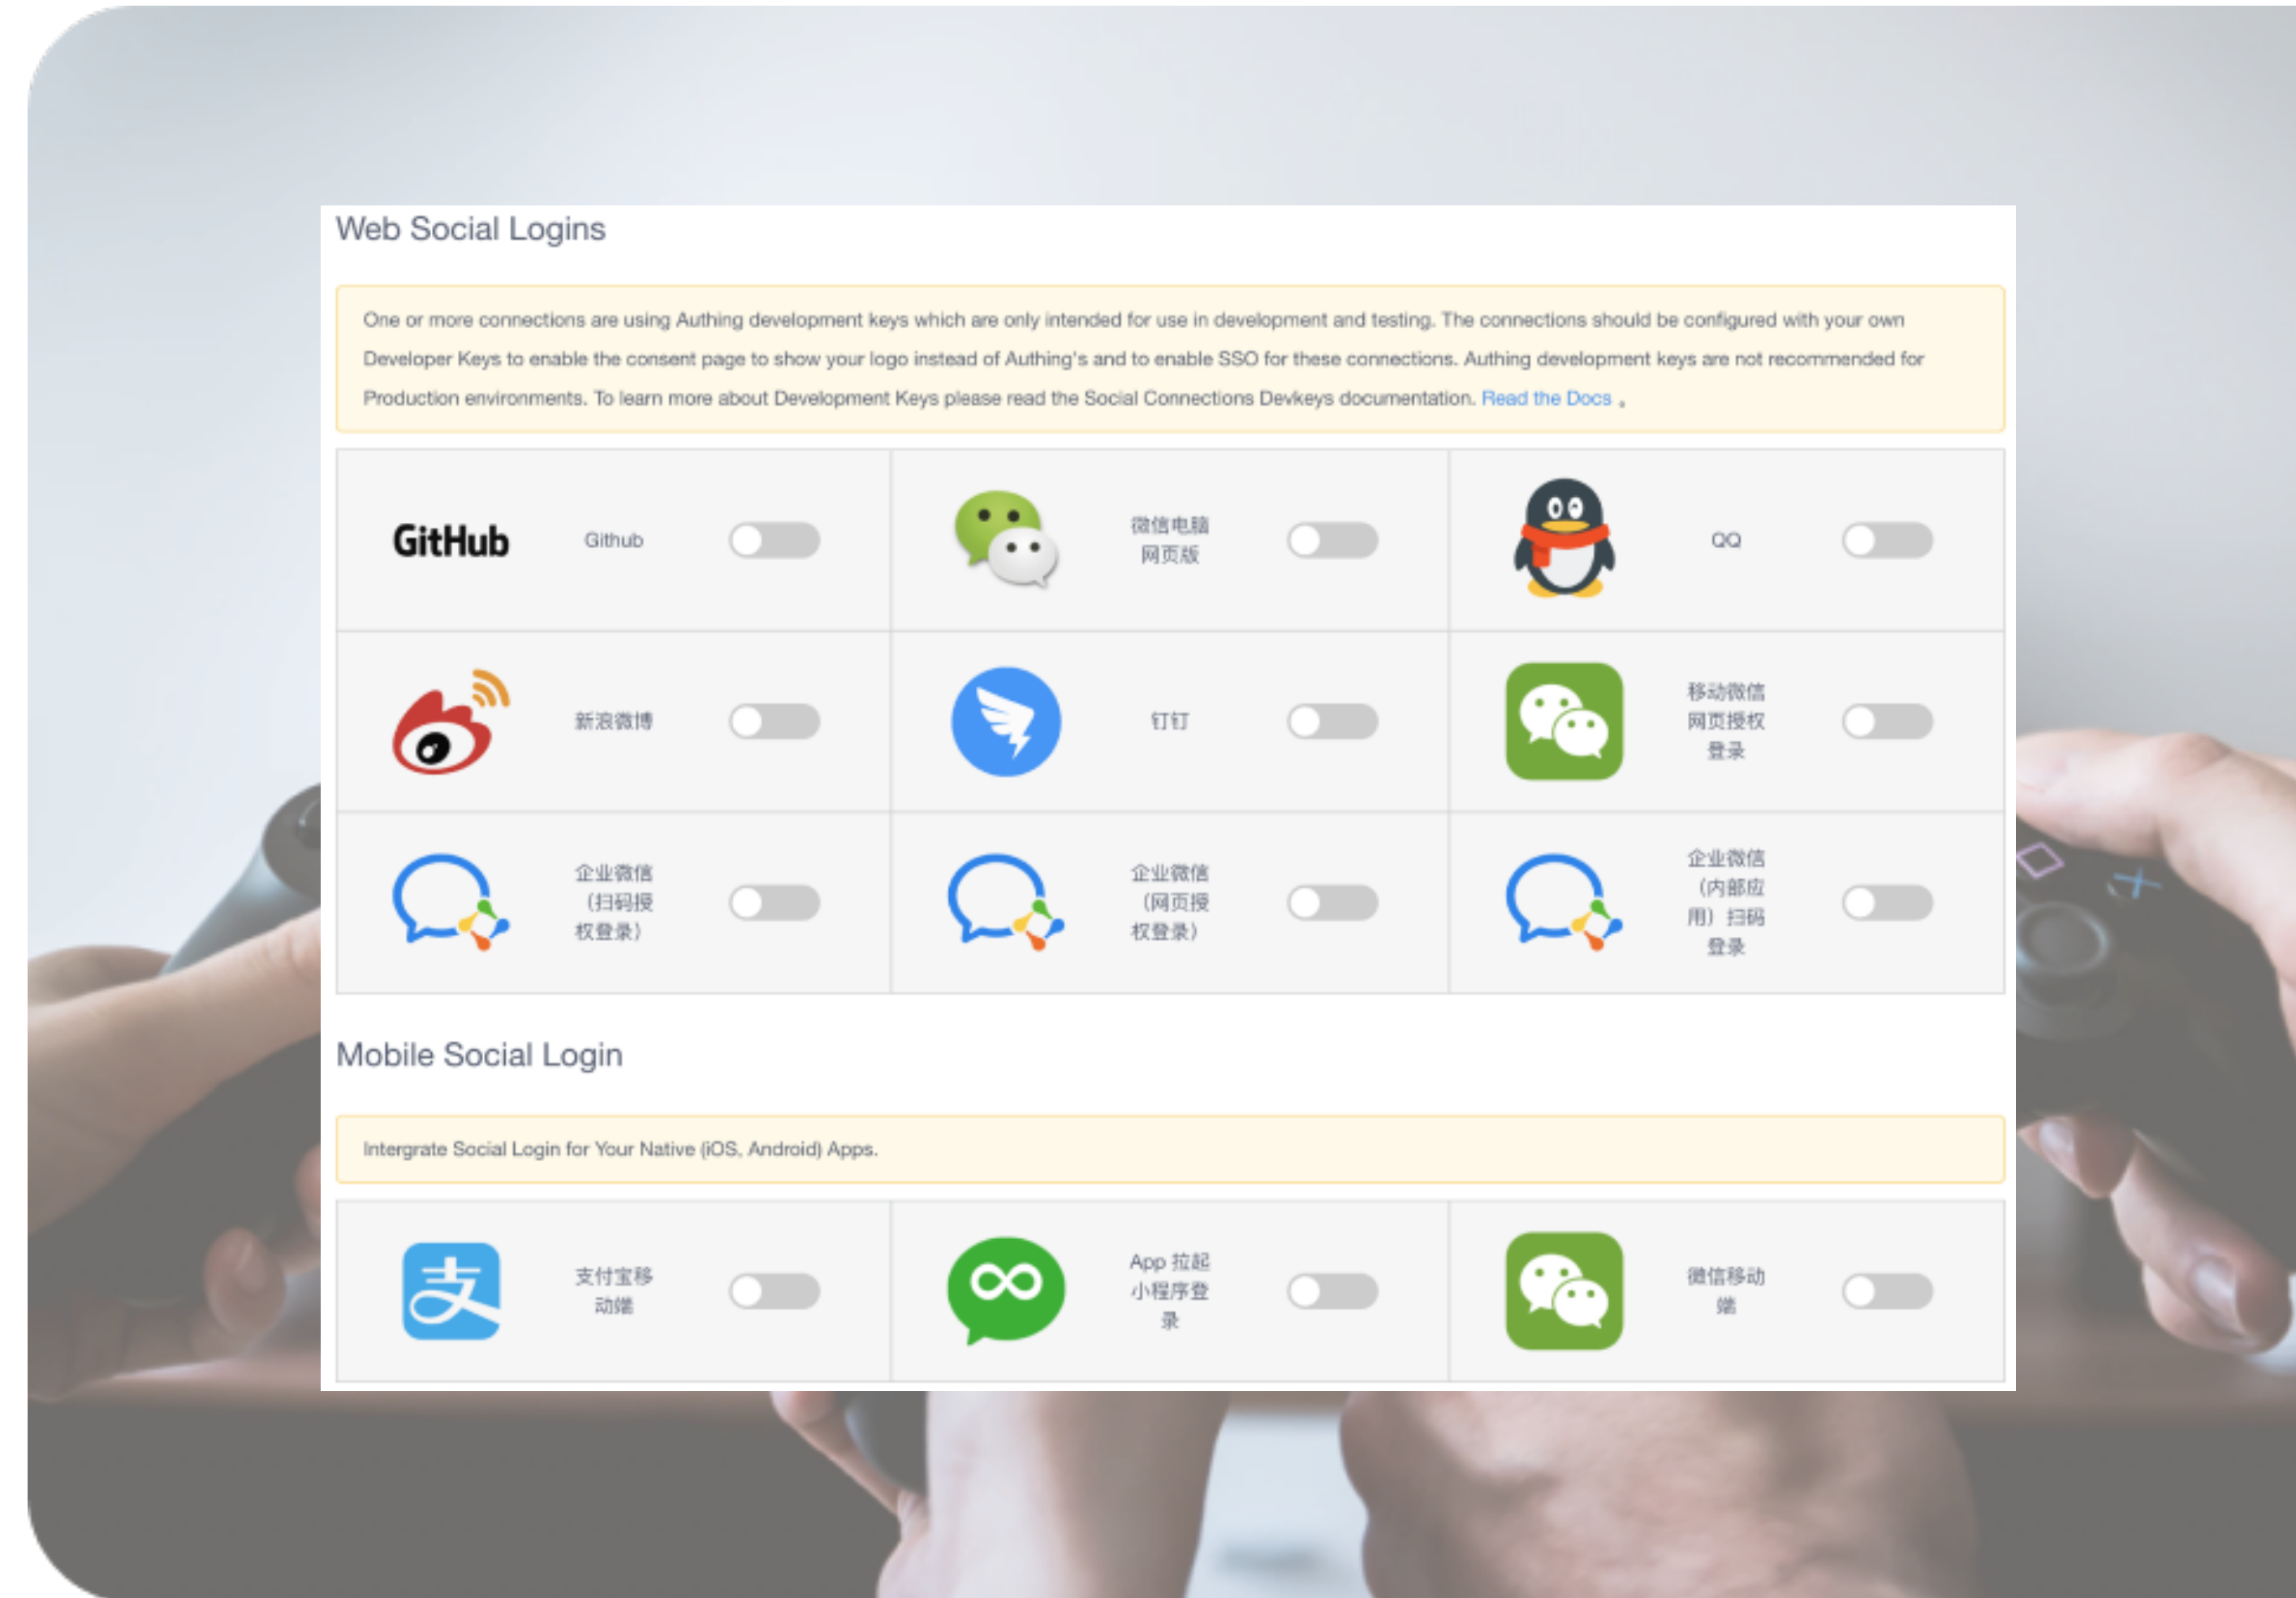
Web Social Logins

One or more connections are using Authing development keys which are only intended for use in development and testing. The connections should be configured with your own Developer Keys to enable the consent page to show your logo instead of Authing's and to enable SSO for these connections. Authing development keys are not recommended for Production environments. To learn more about Development Keys please read the Social Connections Devkeys documentation. Read the Docs 。

GitHub Github

微信电脑网页版

QQ

新浪微博

钉钉

移动微信网页授权登录

企业微信（扫码授权登录）

企业微信（网页授权登录）

企业微信（内部应用）扫码登录

Mobile Social Login

Intergrate Social Login for Your Native (iOS, Android) Apps.

支付宝移动端

App 拉起小程序登录

微信移动端